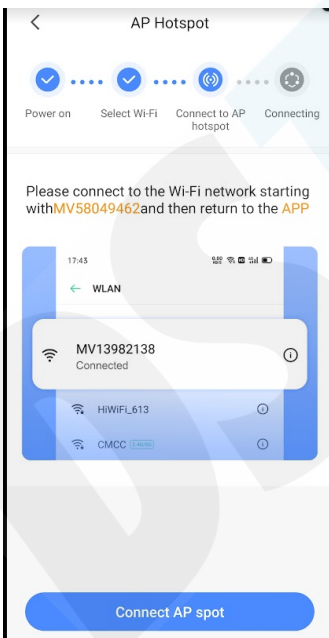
AP Hotspot

Power on

Select Wi-Fi

Connect to AP hotspot

Connecting

Please connect to the Wi-Fi network starting withMV58049462and then return to the APP

17:43

WLAN

MV13982138
Connected

HiWiFi_613

CMCC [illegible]

Connect AP spot